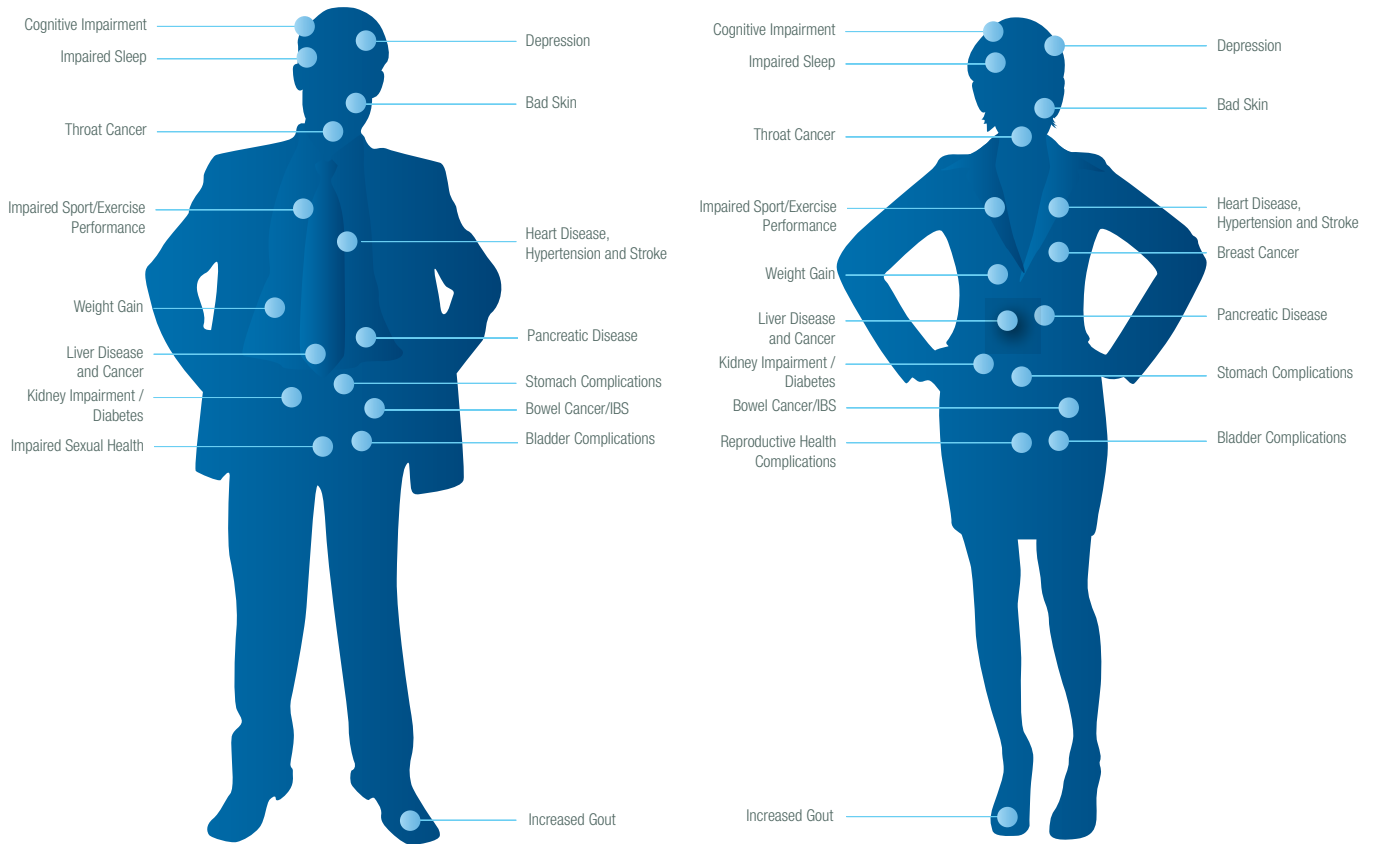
Cognitive Impairment
Impaired Sleep
Throat Cancer
Impaired Sport/Exercise Performance
Weight Gain
Liver Disease and Cancer
Kidney Impairment / Diabetes
Impaired Sexual Health

Depression
Bad Skin
Heart Disease, Hypertension and Stroke
Pancreatic Disease
Stomach Complications
Bowel Cancer/IBS
Bladder Complications
Increased Gout

Cognitive Impairment
Impaired Sleep
Throat Cancer
Impaired Sport/Exercise Performance
Weight Gain
Liver Disease and Cancer
Kidney Impairment / Diabetes
Bowel Cancer/IBS
Reproductive Health Complications
Increased Gout

Depression
Bad Skin
Heart Disease, Hypertension and Stroke
Breast Cancer
Pancreatic Disease
Stomach Complications
Bladder Complications